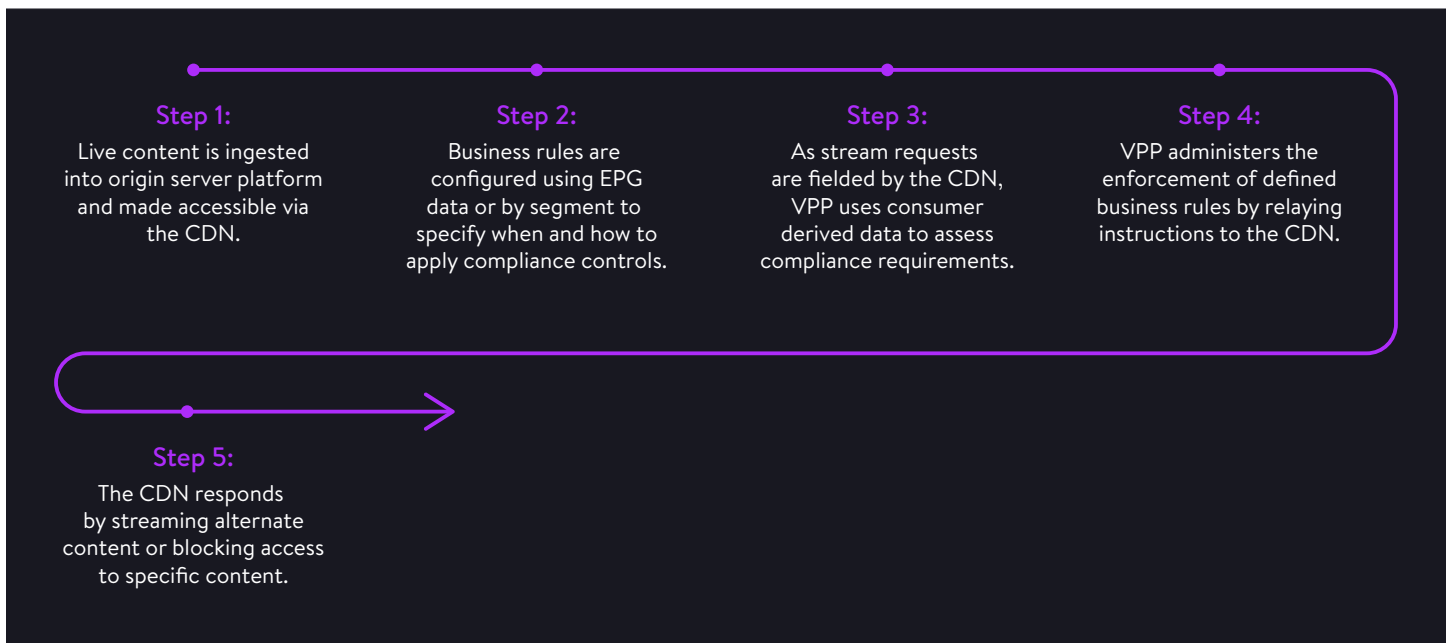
Step 1:
Live content is ingested into origin server platform and made accessible via the CDN.

Step 2:
Business rules are configured using EPG data or by segment to specify when and how to apply compliance controls.

Step 3:
As stream requests are fielded by the CDN, VPP uses consumer derived data to assess compliance requirements.

Step 4:
VPP administers the enforcement of defined business rules by relaying instructions to the CDN.

Step 5:
The CDN responds by streaming alternate content or blocking access to specific content.